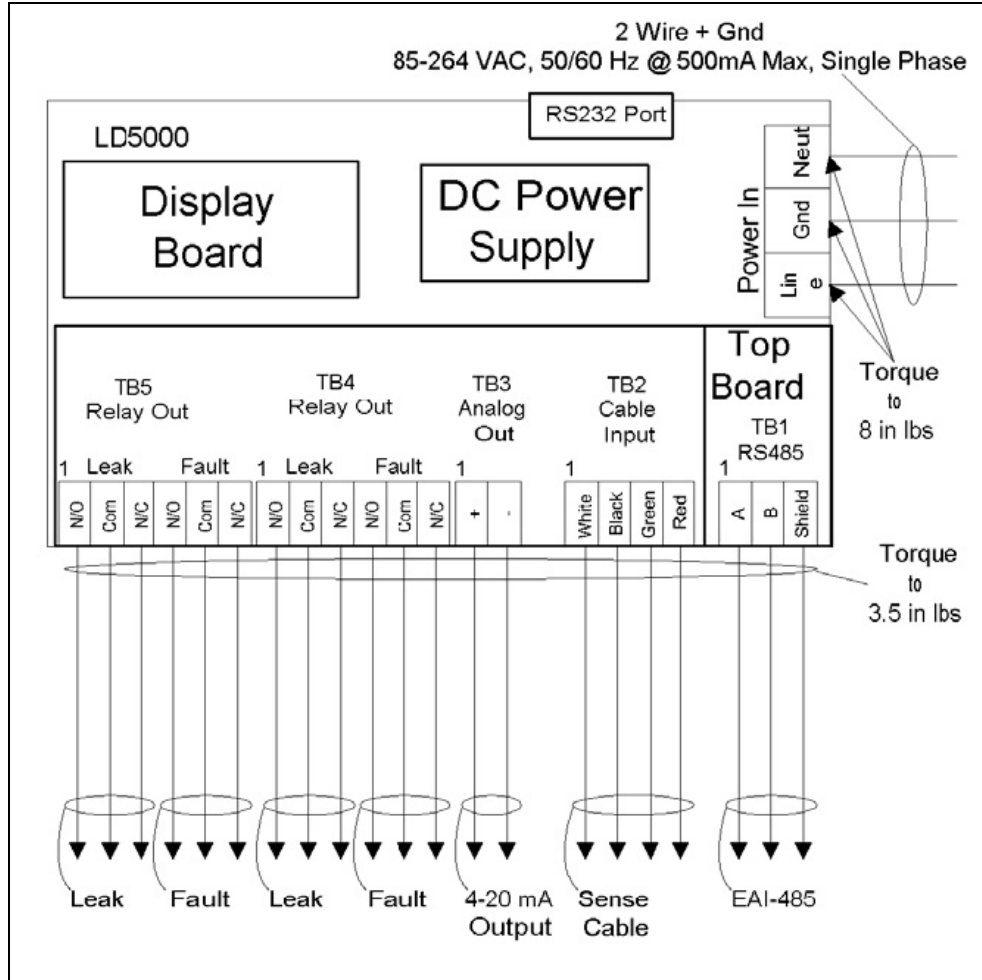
2 Wire + Gnd
85-264 VAC, 50/60 Hz @ 500mA Max, Single Phase

RS232 Port

LD5000

Display Board

DC Power Supply

Power In
Neut
Gnd
Lin e

Top Board

Torque to 8 in lbs

TB5 Relay Out

TB4 Relay Out

TB3 Analog Out

TB2 Cable Input

TB1 RS485

1 Leak Fault 1 Leak Fault 1 1 1

N/O Com N/C N/O Com N/C N/O Com N/C N/O Com N/C + - White Black Green Red A B Shield

Torque to 3.5 in lbs

Leak Fault Leak Fault 4-20 mA Output Sense Cable EAI-485